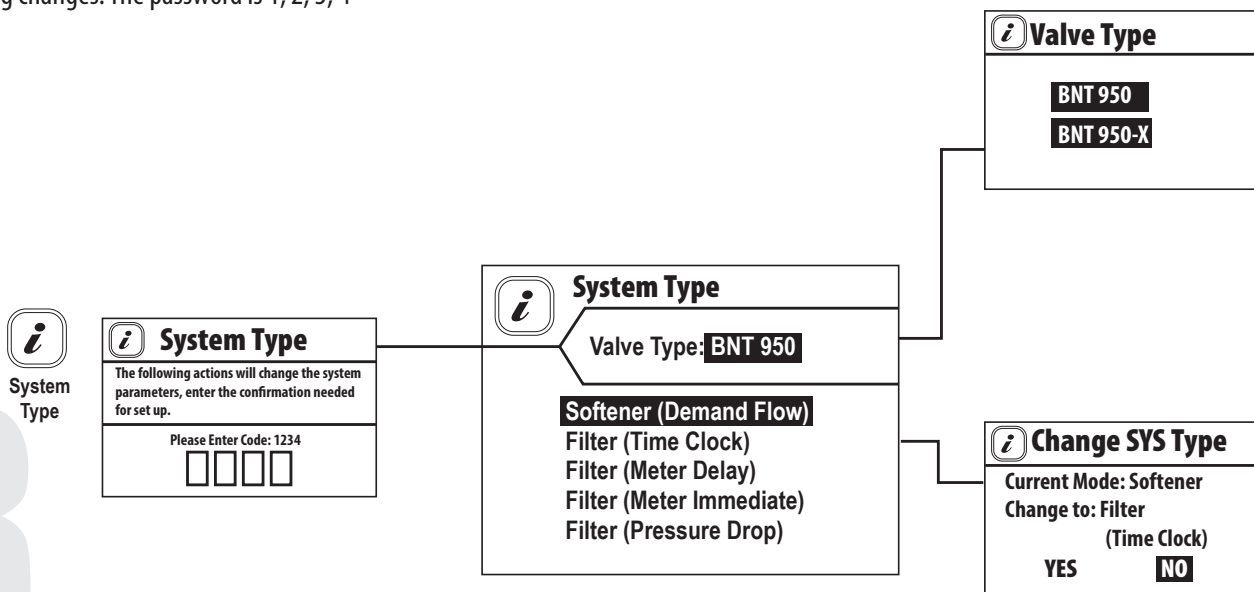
g changes. The password is 1, 2, 3, 4

Valve Type

BNT 950

BNT 950-X

System Type

System Type

The following actions will change the system parameters, enter the confirmation needed for set up.

Please Enter Code: 1234

System Type

Valve Type: BNT 950

Softener (Demand Flow)
Filter (Time Clock)
Filter (Meter Delay)
Filter (Meter Immediate)
Filter (Pressure Drop)

Change SYS Type

Current Mode: Softener
Change to: Filter
(Time Clock)
YES NO